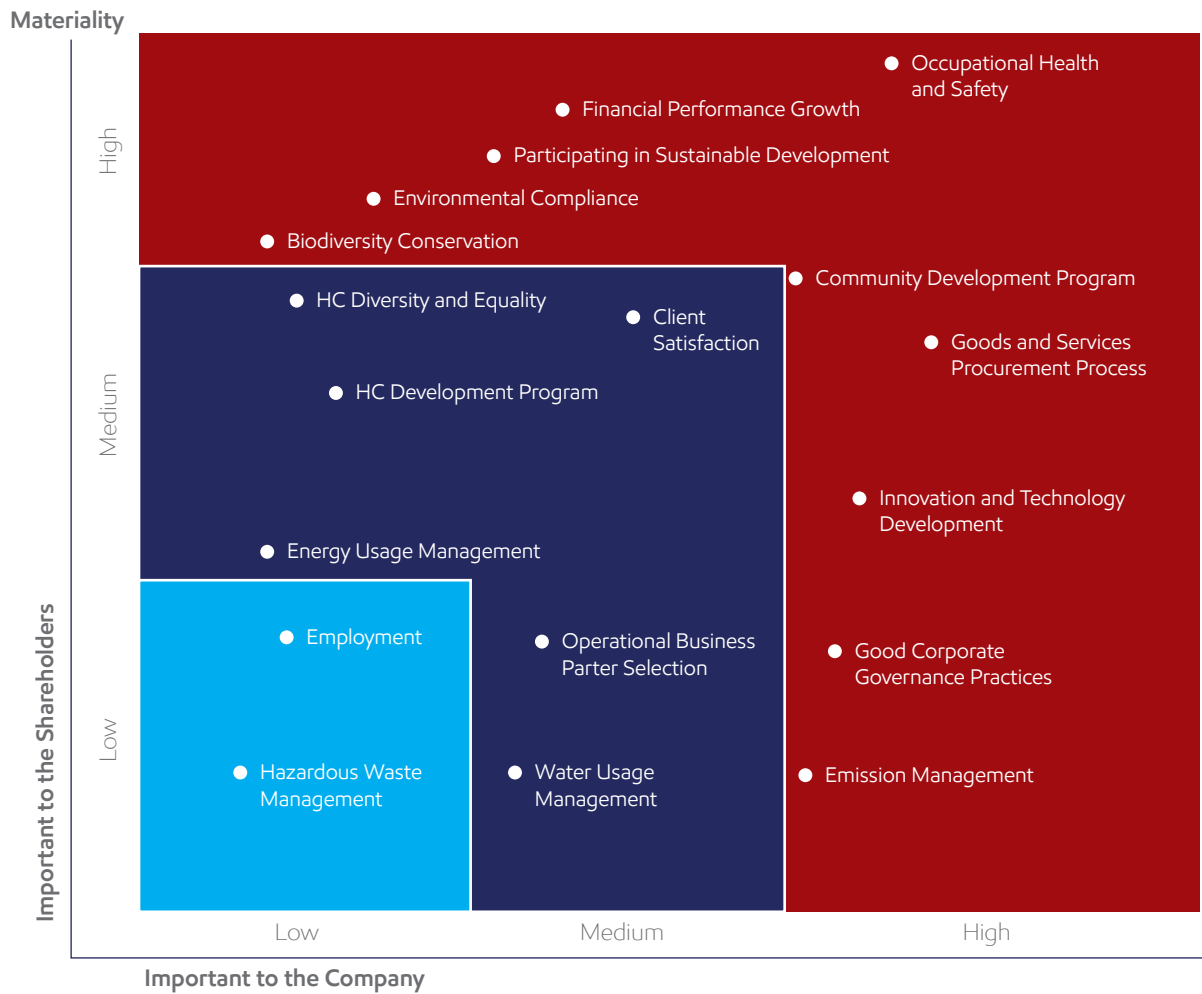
Materiality

High
Medium
Low

Important to the Shareholders

Occupational Health and Safety
Financial Performance Growth
Participating in Sustainable Development
Environmental Compliance
Biodiversity Conservation
Community Development Program
HC Diversity and Equality
Client Satisfaction
Goods and Services Procurement Process
HC Development Program
Innovation and Technology Development
Energy Usage Management
Employment
Operational Business Parter Selection
Good Corporate Governance Practices
Hazardous Waste Management
Water Usage Management
Emission Management

Low
Medium
High

Important to the Company